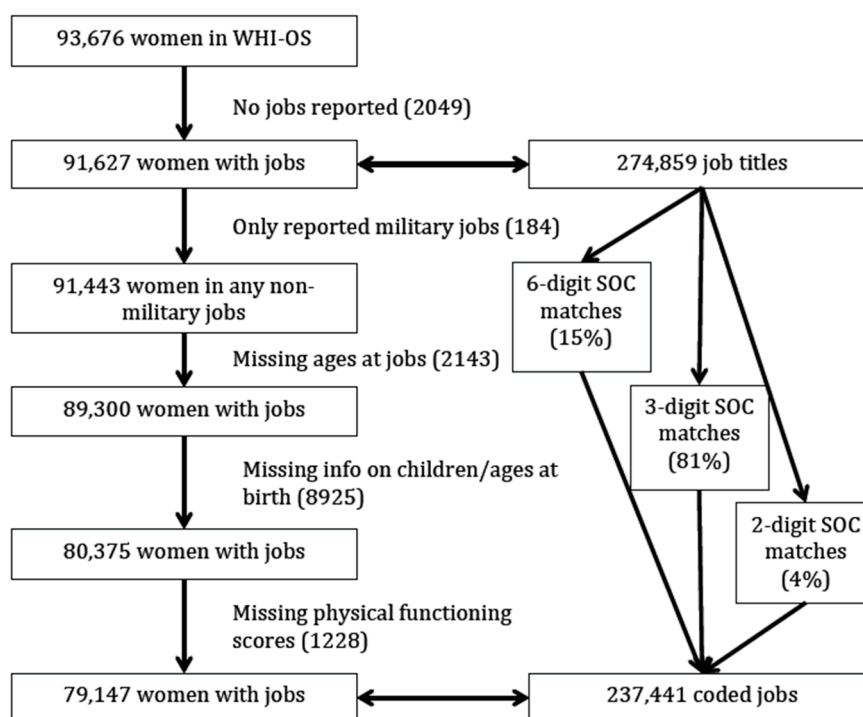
93,676 women in WHI-OS

No jobs reported (2049)

91,627 women with jobs

274,859 job titles

Only reported military jobs (184)

91,443 women in any non-military jobs

6-digit SOC matches (15%)

Missing ages at jobs (2143)

89,300 women with jobs

3-digit SOC matches (81%)

Missing info on children/ages at birth (8925)

80,375 women with jobs

2-digit SOC matches (4%)

Missing physical functioning scores (1228)

79,147 women with jobs

237,441 coded jobs